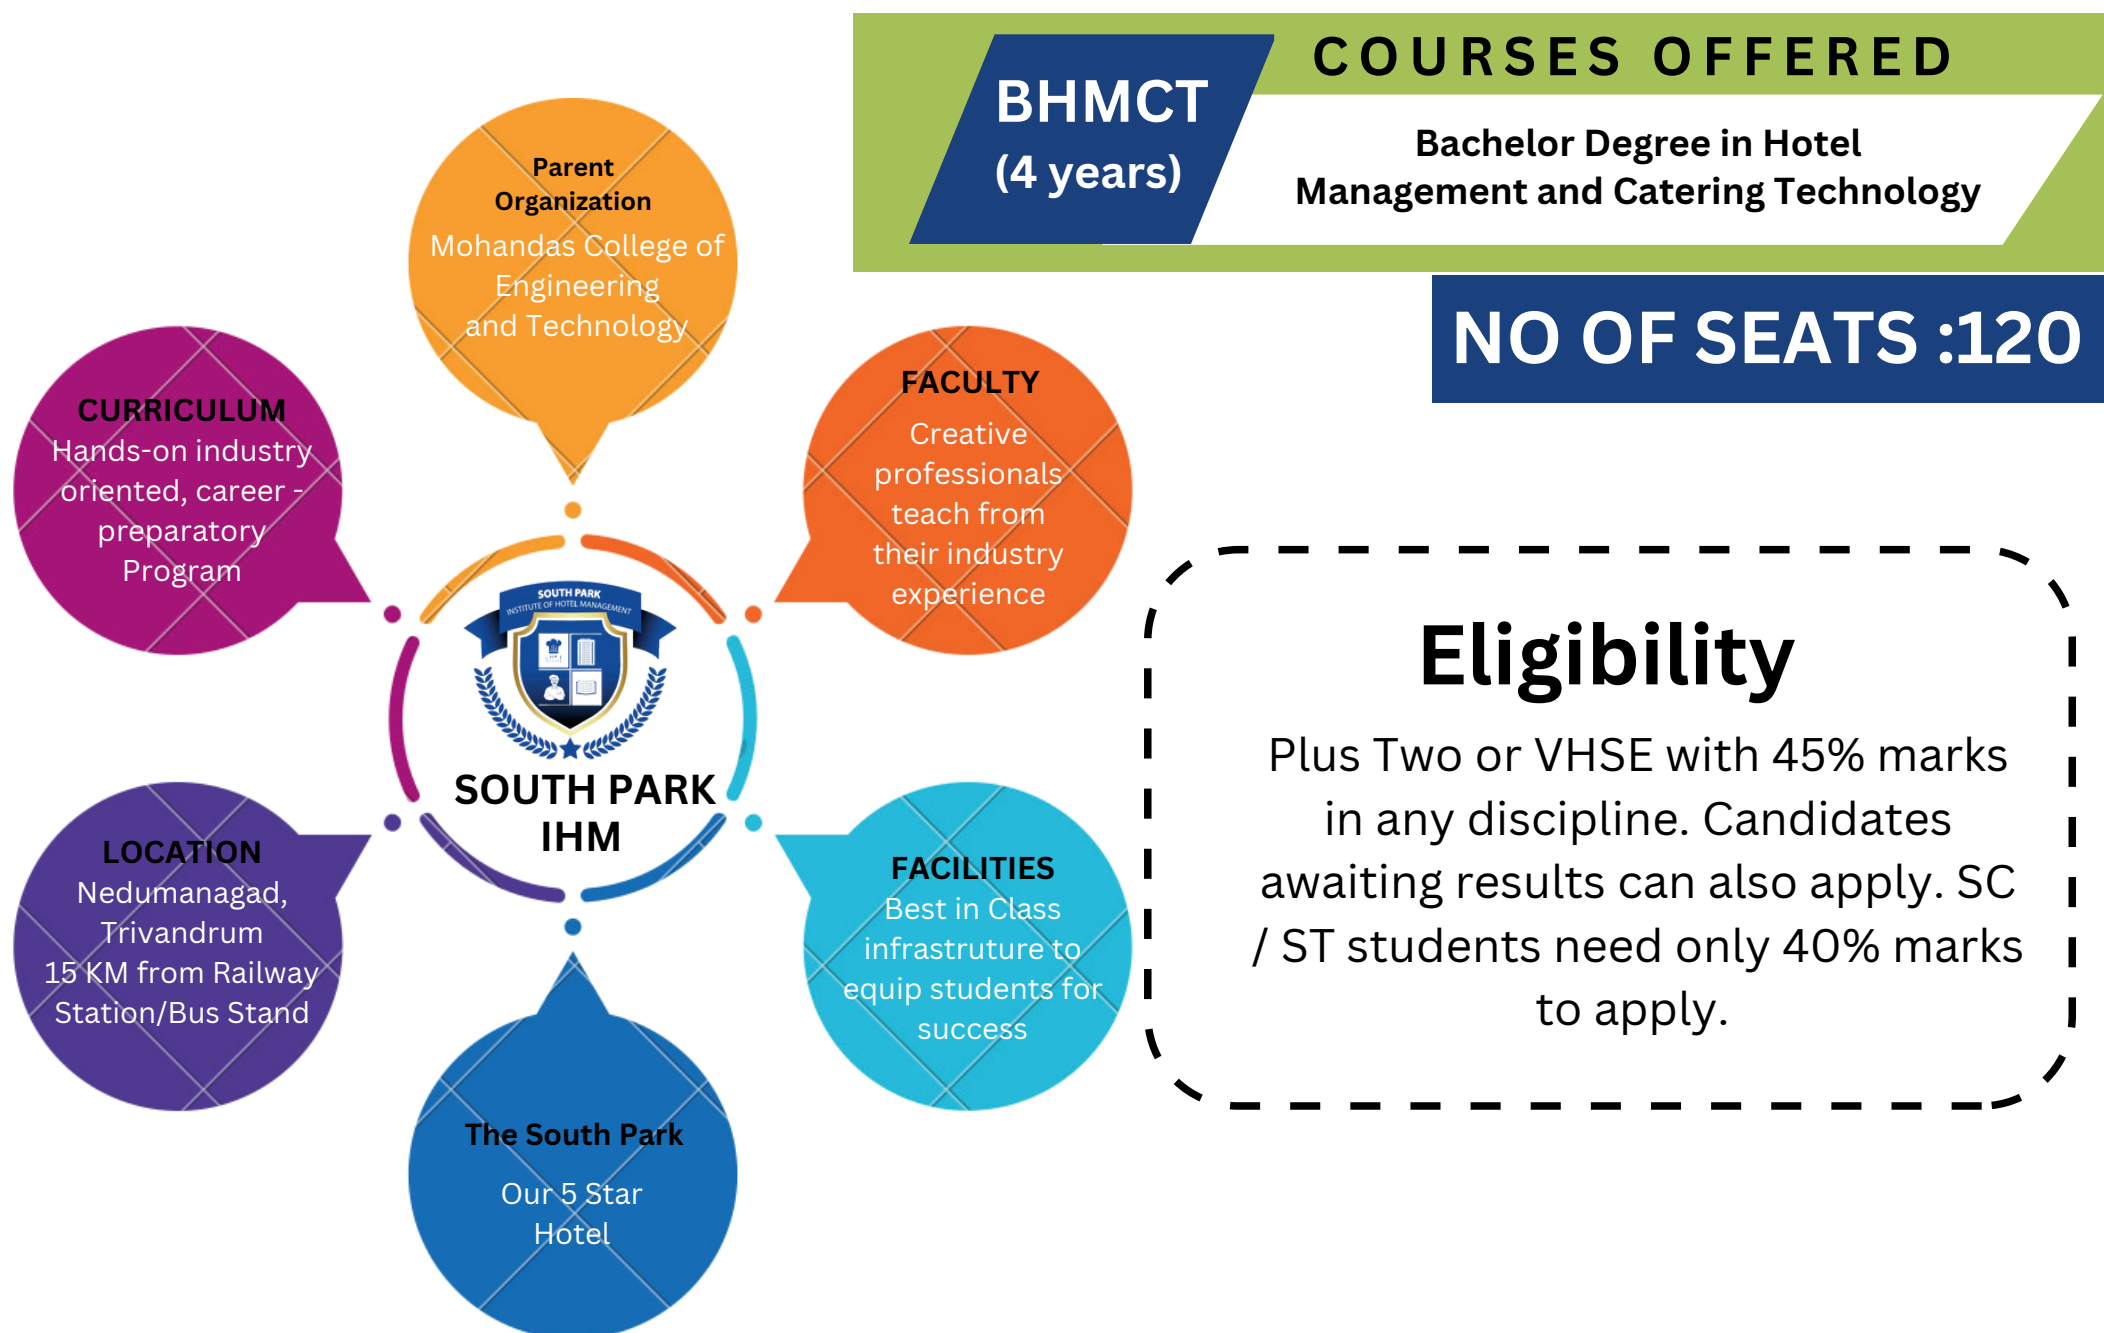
COURSES OFFERED

BHMCT (4 years)

Bachelor Degree in Hotel Management and Catering Technology

NO OF SEATS :120

Parent Organization
Mohandas College of Engineering and Technology

CURRICULUM
Hands-on industry oriented, career - preparatory Program

FACULTY
Creative professionals teach from their industry experience

SOUTH PARK INSTITUTE OF HOTEL MANAGEMENT

SOUTH PARK IHM

LOCATION
Nedumanagad, Trivandrum
15 KM from Railway Station/Bus Stand

FACILITIES
Best in Class infrastruture to equip students for success

The South Park
Our 5 Star Hotel

Eligibility

Plus Two or VHSE with 45% marks in any discipline. Candidates awaiting results can also apply. SC / ST students need only 40% marks to apply.